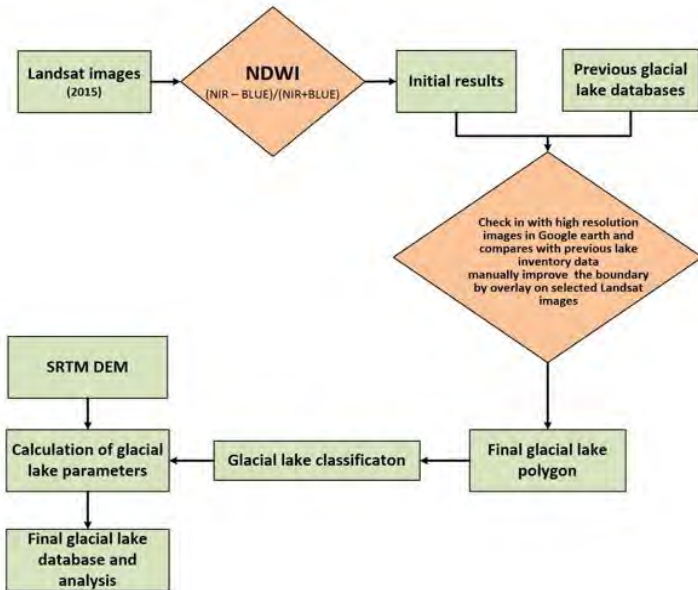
Landsat images
(2015)

NDWI
(NIR – BLUE)/(NIR+BLUE)

Initial results

Previous glacial lake databases

Check in with high resolution images in Google earth and compares with previous lake inventory data manually improve the boundary by overlay on selected Landsat images

SRTM DEM

Calculation of glacial lake parameters

Glacial lake classificaton

Final glacial lake polygon

Final glacial lake database and analysis